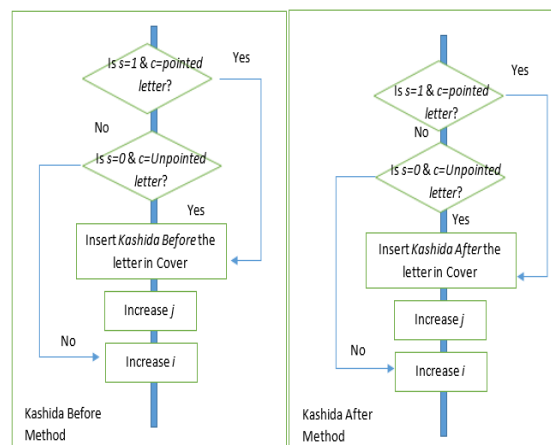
Is $s=1$ & $c$=pointed letter?

Yes

No

Is $s=0$ & $c$=Unpointed letter?

Yes

Insert Kashida Before the letter in Cover

Increase $j$

No

Increase $i$

Kashida Before Method

Is $s=1$ & $c$=pointed letter?

Yes

No

Is $s=0$ & $c$=Unpointed letter?

Yes

Insert Kashida After the letter in Cover

Increase $j$

No

Increase $i$

Kashida After Method